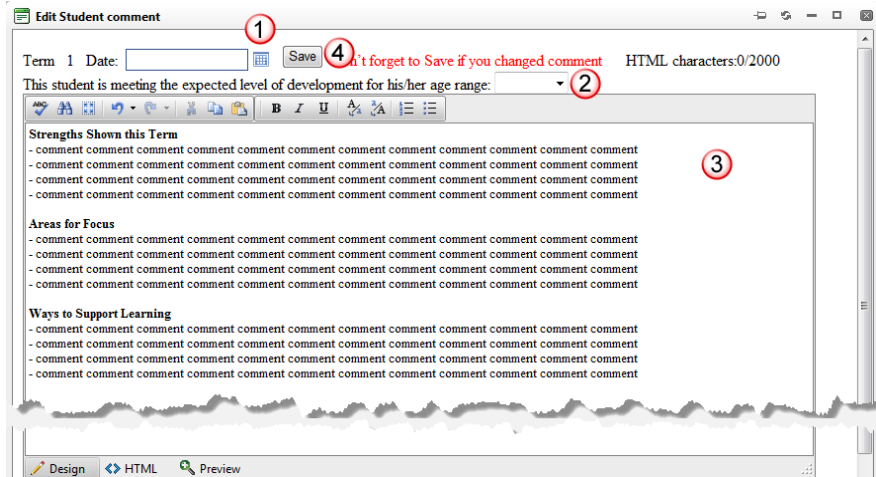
Edit Student comment

1

Term 1 Date: Save 4 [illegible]'t forget to Save if you changed comment HTML characters:0/2000

This student is meeting the expected level of development for his/her age range: 2

B I U

3

**Strengths Shown this Term**
- comment comment comment comment comment comment comment comment comment comment comment comment comment
- comment comment comment comment comment comment comment comment comment comment comment comment comment
- comment comment comment comment comment comment comment comment comment comment comment comment comment
- comment comment comment comment comment comment comment comment comment comment comment comment comment

**Areas for Focus**
- comment comment comment comment comment comment comment comment comment comment comment comment comment
- comment comment comment comment comment comment comment comment comment comment comment comment comment
- comment comment comment comment comment comment comment comment comment comment comment comment comment
- comment comment comment comment comment comment comment comment comment comment comment comment comment

**Ways to Support Learning**
- comment comment comment comment comment comment comment comment comment comment comment comment comment
- comment comment comment comment comment comment comment comment comment comment comment comment comment
- comment comment comment comment comment comment comment comment comment comment comment comment comment
- comment comment comment comment comment comment comment comment comment comment comment comment comment

Design HTML Preview